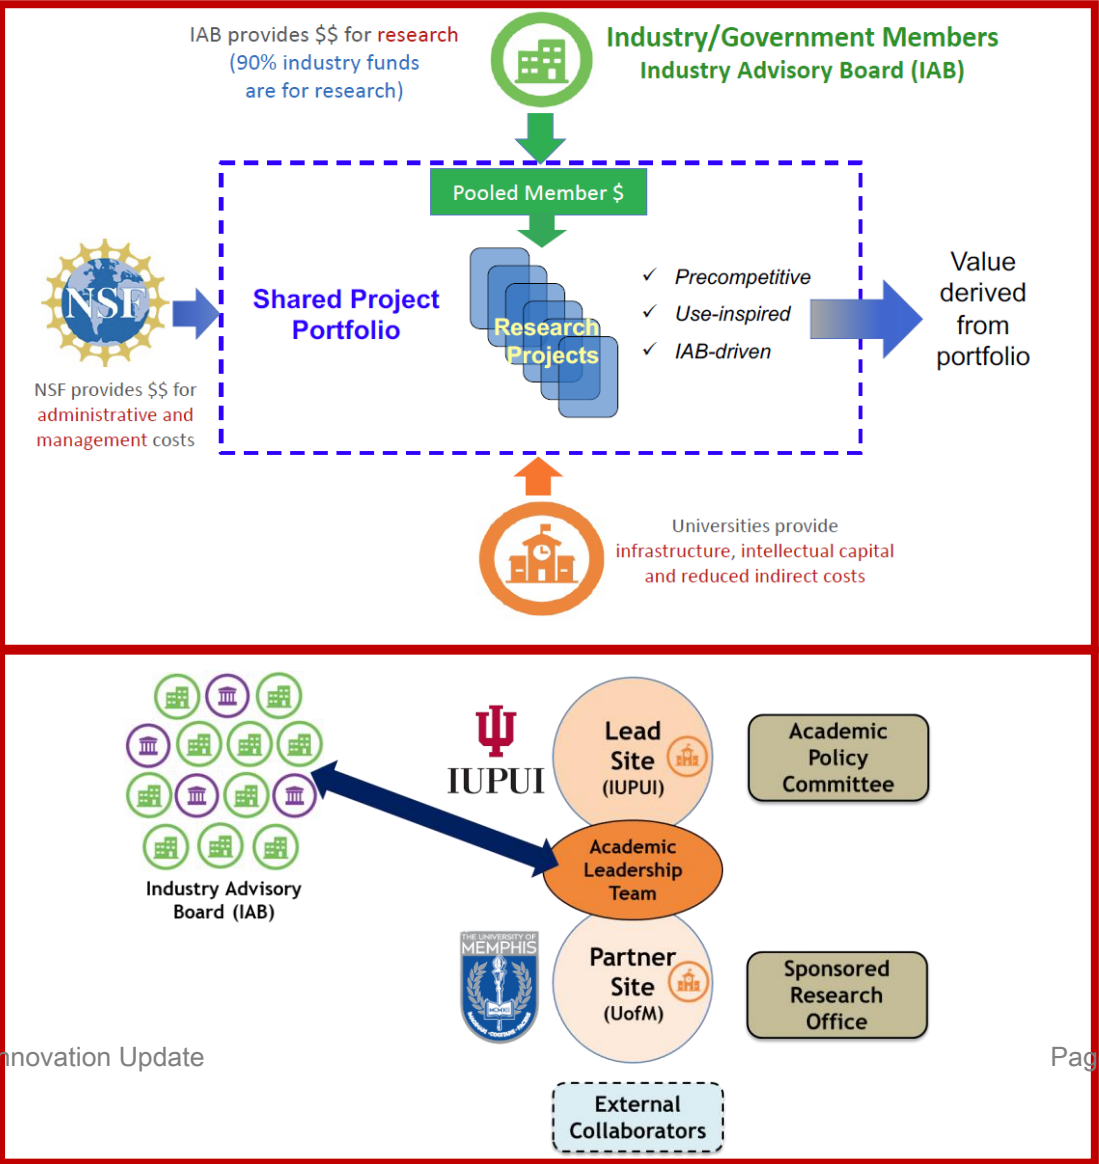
IAB provides $$ for research (90% industry funds are for research)

Industry/Government Members
Industry Advisory Board (IAB)

Pooled Member $

NSF

Shared Project Portfolio

Research Projects

✓ Precompetitive
✓ Use-inspired
✓ IAB-driven

Value derived from portfolio

NSF provides $$ for administrative and management costs

Universities provide infrastructure, intellectual capital and reduced indirect costs

Industry Advisory Board (IAB)

IUPUI

Lead Site (IUPUI)

Academic Policy Committee

Academic Leadership Team

THE UNIVERSITY OF MEMPHIS

Partner Site (UofM)

Sponsored Research Office

nnovation Update

Pag

External Collaborators